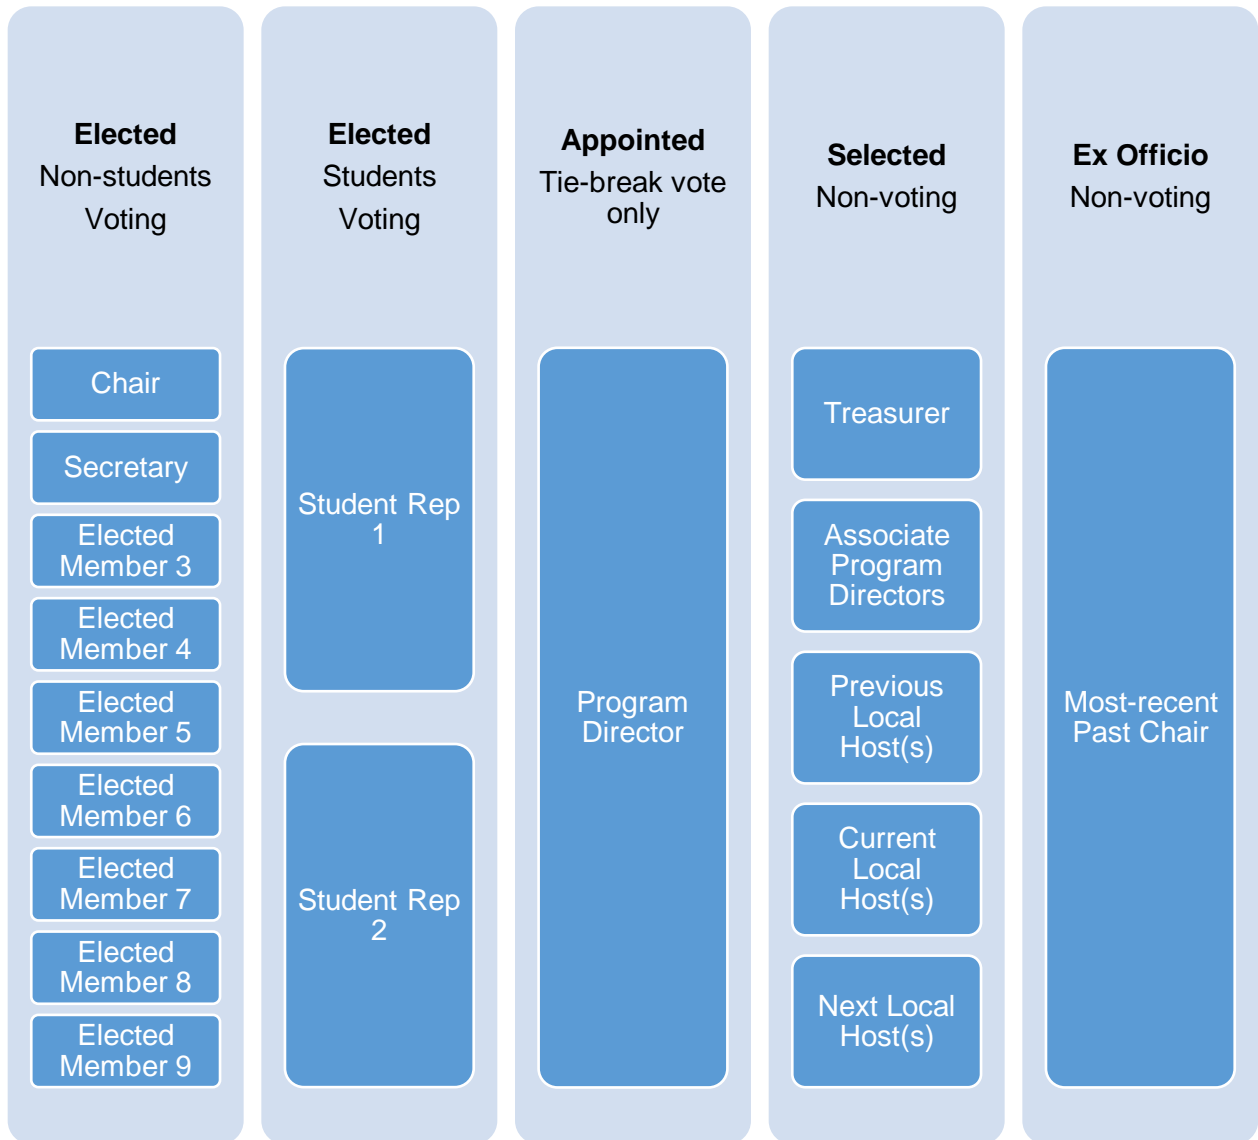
Elected
Non-students
Voting

Chair

Secretary

Elected Member 3

Elected Member 4

Elected Member 5

Elected Member 6

Elected Member 7

Elected Member 8

Elected Member 9

Elected
Students
Voting

Student Rep 1

Student Rep 2

Appointed
Tie-break vote only

Program Director

Selected
Non-voting

Treasurer

Associate Program Directors

Previous Local Host(s)

Current Local Host(s)

Next Local Host(s)

Ex Officio
Non-voting

Most-recent Past Chair